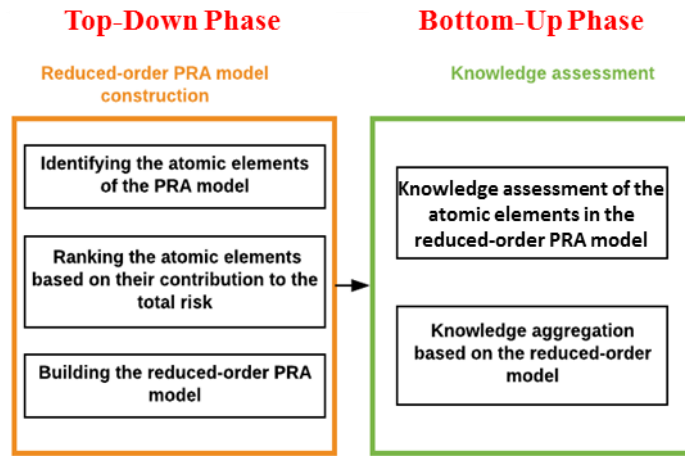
Top-Down Phase

Reduced-order PRA model construction

Identifying the atomic elements of the PRA model

Ranking the atomic elements based on their contribution to the total risk

Building the reduced-order PRA model

Bottom-Up Phase

Knowledge assessment

Knowledge assessment of the atomic elements in the reduced-order PRA model

Knowledge aggregation based on the reduced-order model